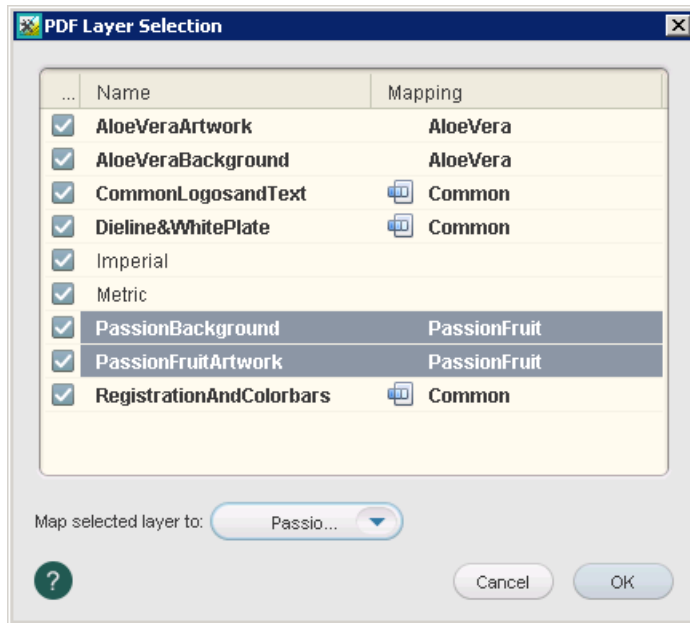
PDF Layer Selection

| ... | Name | Mapping |
|---|---|---|
| | AloeVeraArtwork | AloeVera |
| | AloeVeraBackground | AloeVera |
| | CommonLogosandText | Common |
| | Dieline&WhitePlate | Common |
| | Imperial | |
| | Metric | |
| | PassionBackground | PassionFruit |
| | PassionFruitArtwork | PassionFruit |
| | RegistrationAndColorbars | Common |

Map selected layer to: Passio...

?

Cancel OK